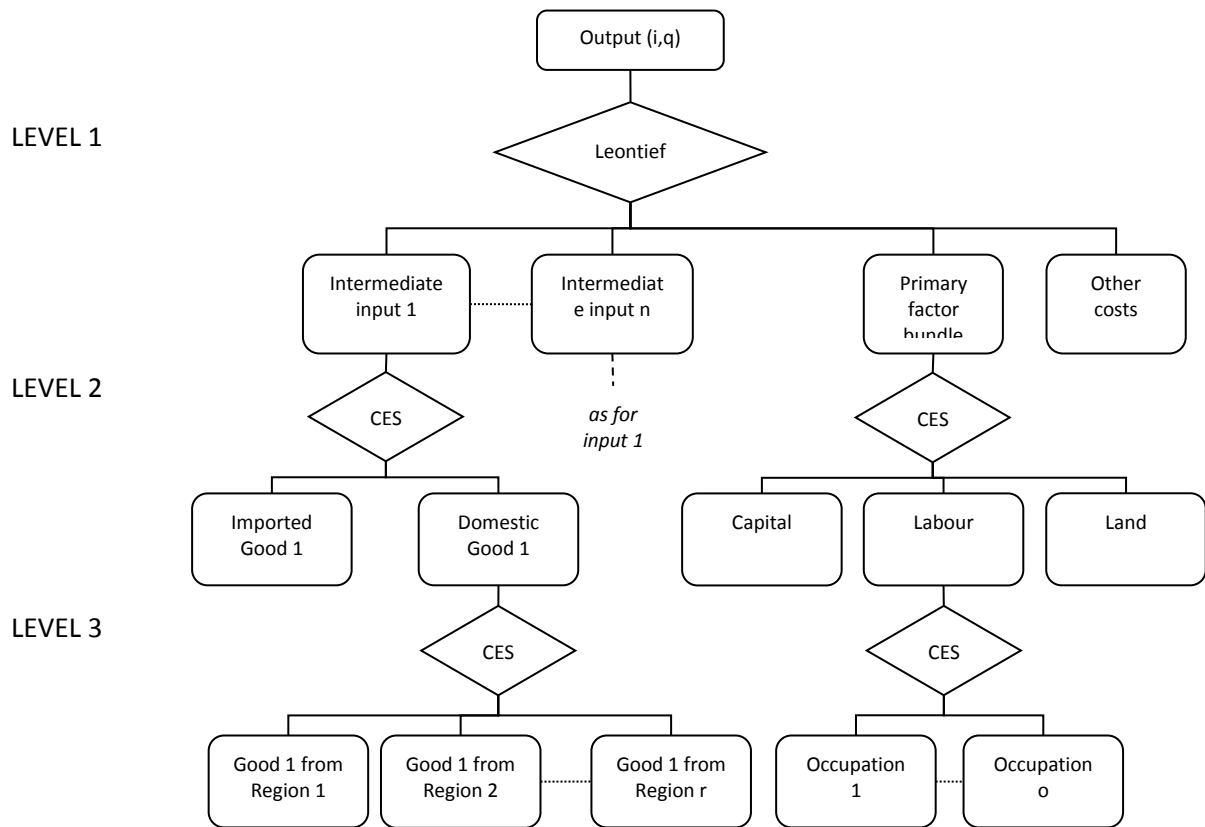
Output (i,q)

LEVEL 1

Leontief

Intermediate input 1

Intermediate input n

Primary factor bundle

Other costs

LEVEL 2

CES

*as for input 1*

CES

Imported Good 1

Domestic Good 1

Capital

Labour

Land

LEVEL 3

CES

CES

Good 1 from Region 1

Good 1 from Region 2

Good 1 from Region r

Occupation 1

Occupation o